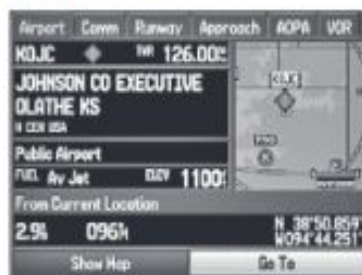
Airport Comm Runway Approach AOPA VOR

KOJC TWR 126.00

JOHNSON CO EXECUTIVE
OLATHE KS
N CEN USA

KOJC

Public Airport

FUEL Av Jet ELEV 1100

From Current Location

2.9 096 N 38°50.859' W094°44.251'

Show Map Go To